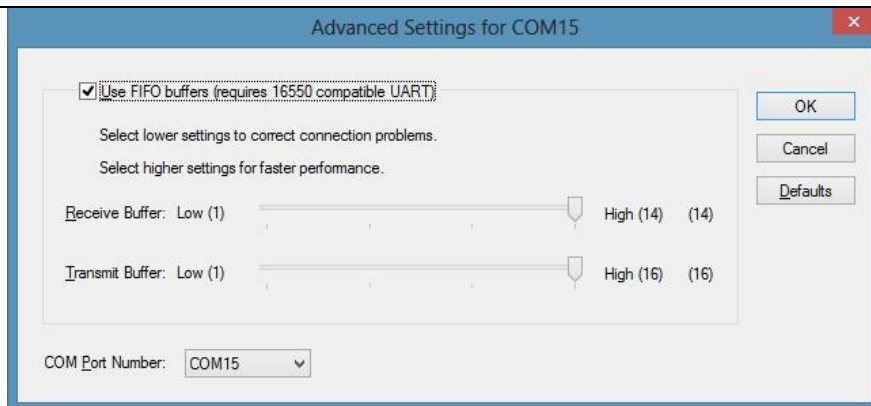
Advanced Settings for COM15

Use FIFO buffers (requires 16550 compatible UART)

Select lower settings to correct connection problems.

Select higher settings for faster performance.

Receive Buffer: Low (1) High (14) (14)

Transmit Buffer: Low (1) High (16) (16)

COM Port Number: COM15

OK

Cancel

Defaults